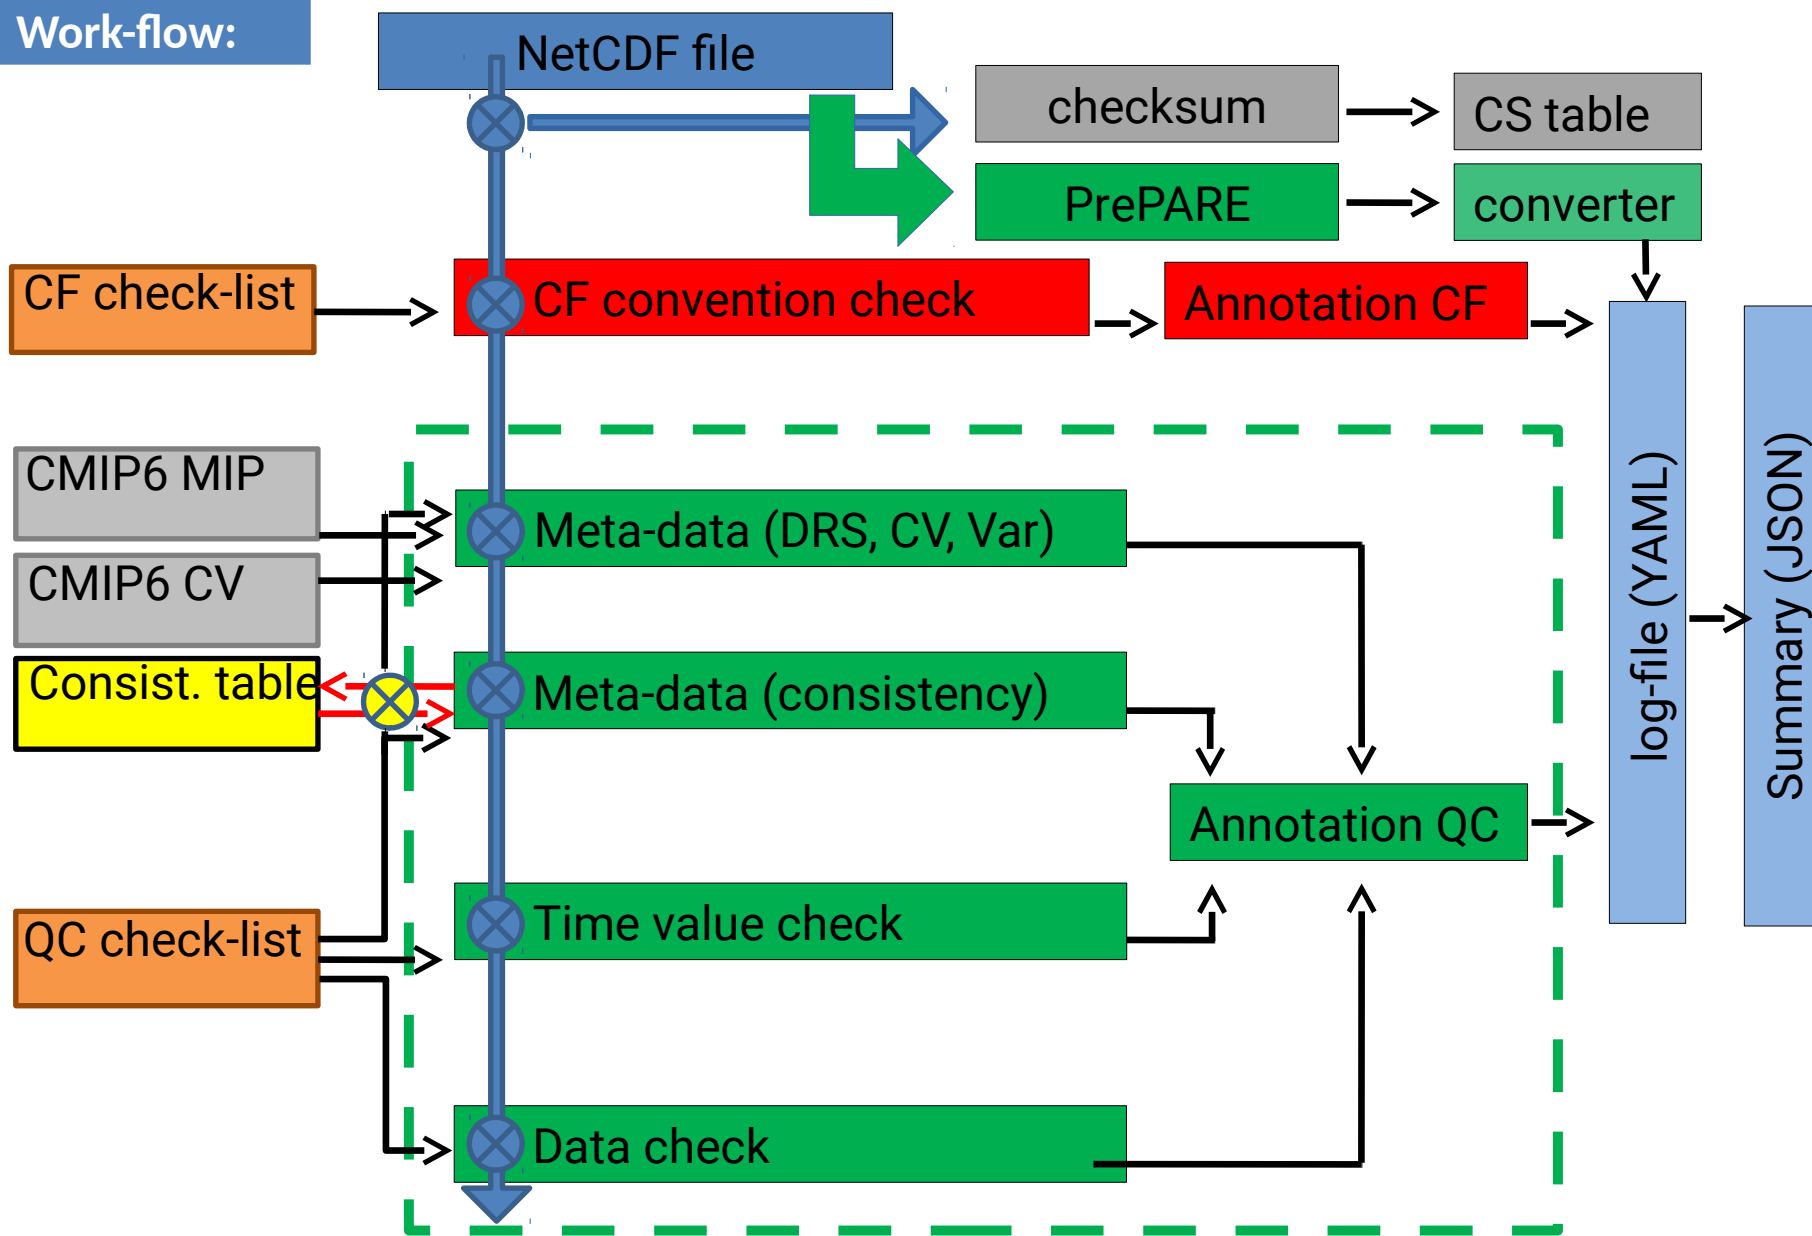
Work-flow:

NetCDF file

checksum

CS table

PrePARE

converter

CF check-list

CF convention check

Annotation CF

CMIP6 MIP

CMIP6 CV

Consist. table

Meta-data (DRS, CV, Var)

Meta-data (consistency)

Annotation QC

QC check-list

Time value check

Data check

log-file (YAML)

Summary (JSON)